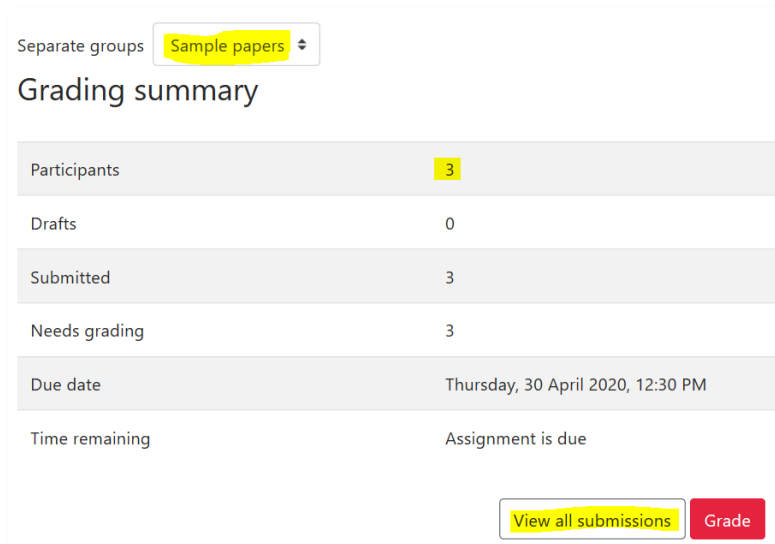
Separate groups Sample papers

Grading summary

| | |
|---|---|
| Participants | 3 |
| Drafts | 0 |
| Submitted | 3 |
| Needs grading | 3 |
| Due date | Thursday, 30 April 2020, 12:30 PM |
| Time remaining | Assignment is due |

View all submissions Grade